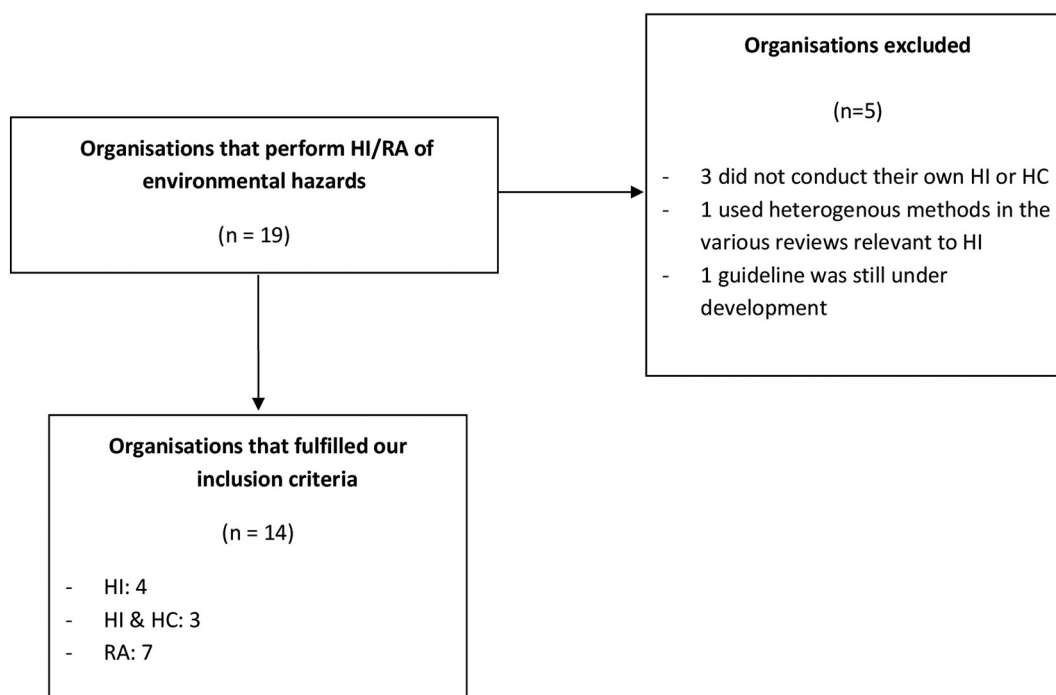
Organisations that perform HI/RA of environmental hazards

(n = 19)

Organisations excluded

(n=5)

- 3 did not conduct their own HI or HC
- 1 used heterogenous methods in the various reviews relevant to HI
- 1 guideline was still under development

Organisations that fulfilled our inclusion criteria

(n = 14)

- HI: 4
- HI & HC: 3
- RA: 7